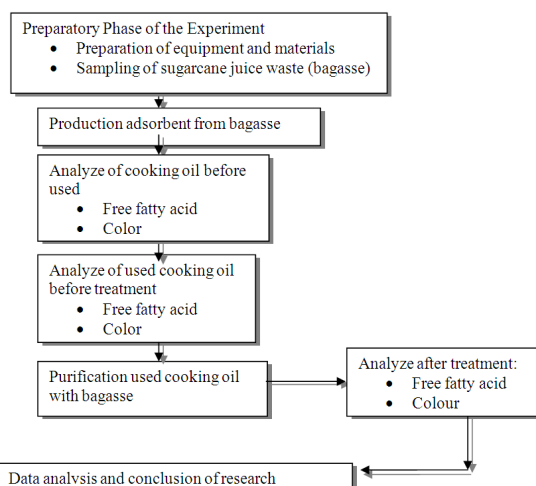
Preparatory Phase of the Experiment
• Preparation of equipment and materials
• Sampling of sugarcane juice waste (bagasse)

Production adsorbent from bagasse

Analyze of cooking oil before used
• Free fatty acid
• Color

Analyze of used cooking oil before treatment
• Free fatty acid
• Color

Purification used cooking oil with bagasse

Analyze after treatment:
• Free fatty acid
• Colour

Data analysis and conclusion of research